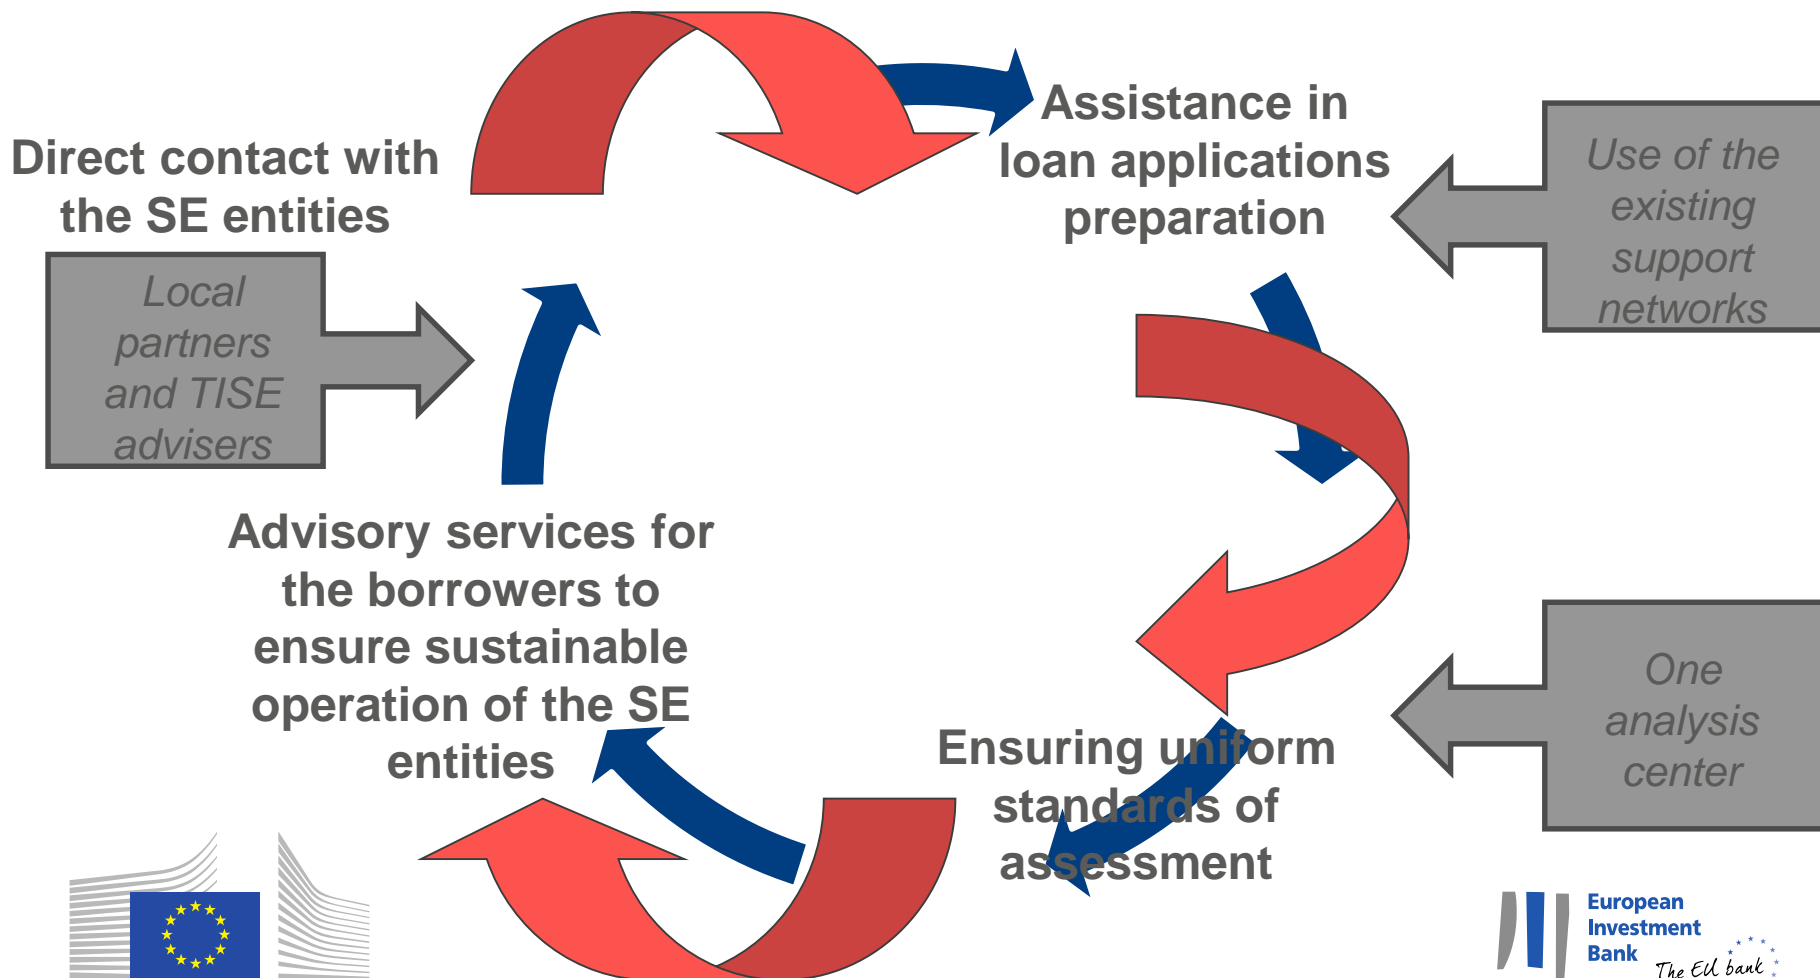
Direct contact with the SE entities

Local partners and TISE advisers

Assistance in loan applications preparation

Use of the existing support networks

Advisory services for the borrowers to ensure sustainable operation of the SE entities

Ensuring uniform standards of assessment

One analysis center

European Investment Bank

The EU bank